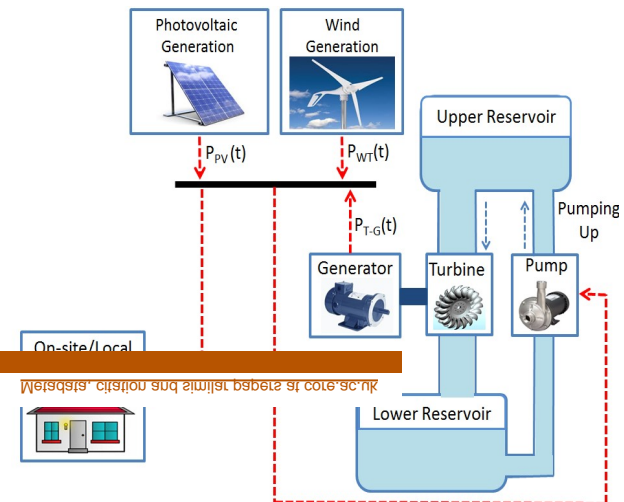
Photovoltaic Generation

Wind Generation

$P_{PV}(t)$

$P_{WT}(t)$

$P_{T-G}(t)$

Upper Reservoir

Pumping Up

Generator

Turbine

Pump

On-site/Local

Metadata, citation and similar papers at core.ac.uk

Lower Reservoir